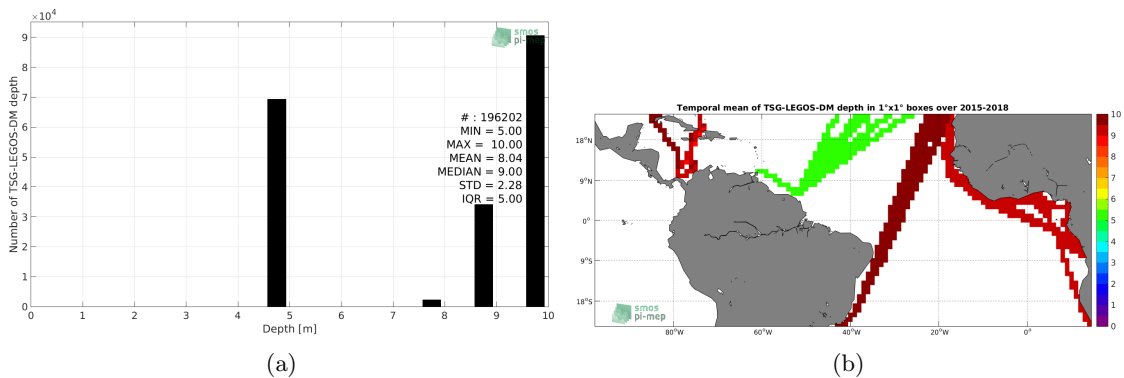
$\times 10^4$

smos pi-mep

Number of TSG-LEGOS-DM depth

9
8
7
6
5
4
3
2
1
0

# : 196202
MIN = 5.00
MAX = 10.00
MEAN = 8.04
MEDIAN = 9.00
STD = 2.28
IQR = 5.00

0 1 2 3 4 5 6 7 8 9 10

Depth [m]

(a)

Temporal mean of TSG-LEGOS-DM depth in 1°x1° boxes over 2015-2018

18°N
9°N
0°
9°S
18°S

80°W 60°W 40°W 20°W 0°

smos pi-mep

10
9
8
7
6
5
4
3
2
1
0

(b)